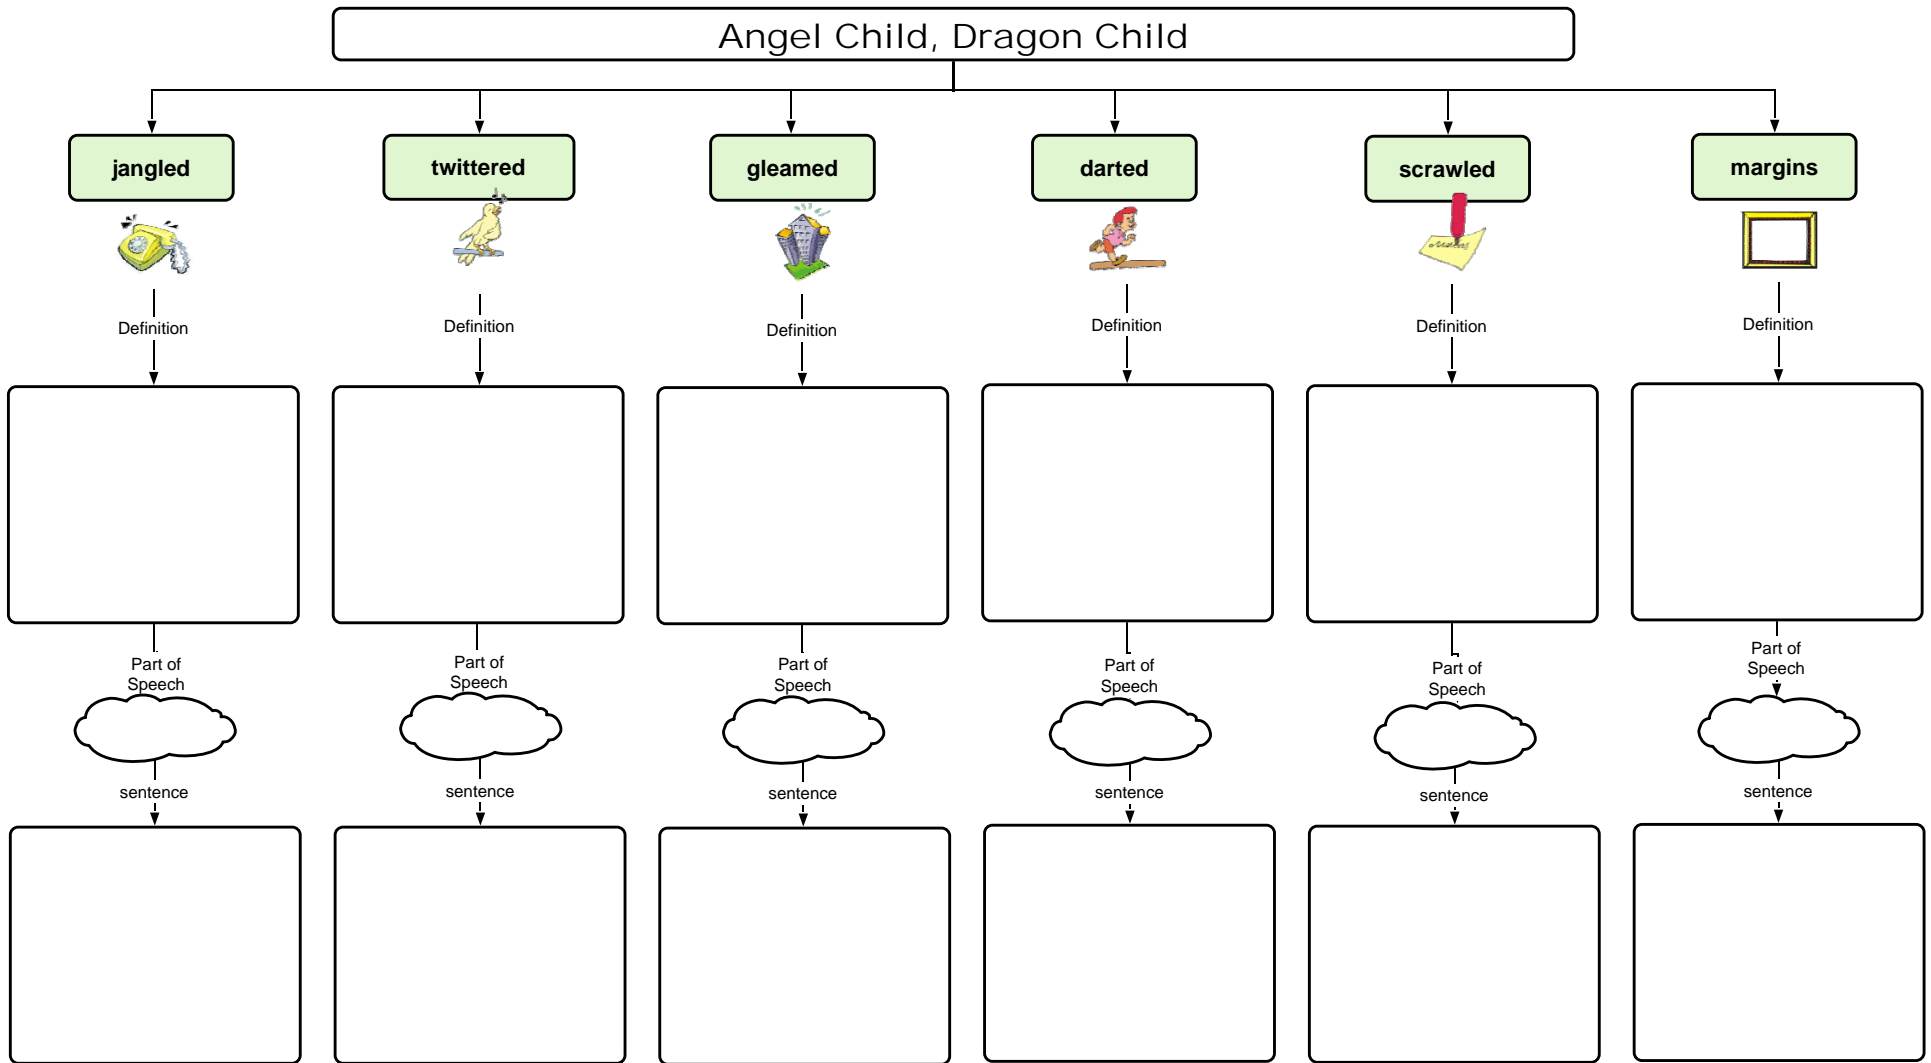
Angel Child, Dragon Child

jangled

Definition

Part of Speech

sentence

twittered

Definition

Part of Speech

sentence

gleamed

Definition

Part of Speech

sentence

darted

Definition

Part of Speech

sentence

scrawled

Definition

Part of Speech

sentence

margins

Definition

Part of Speech

sentence